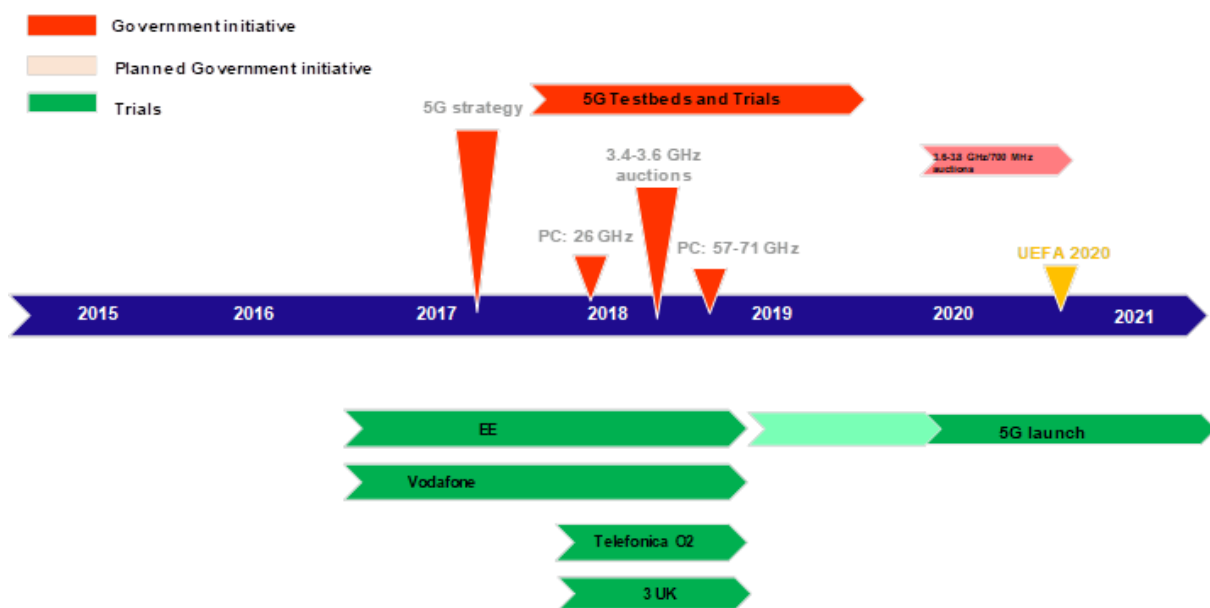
Government initiative

Planned Government initiative

Trials

5G strategy

5G Testbeds and Trials

3.4-3.6 GHz auctions

3.6-3.8 GHz/700 MHz auctions

PC: 26 GHz

PC: 57-71 GHz

UEFA 2020

2015

2016

2017

2018

2019

2020

2021

EE

5G launch

Vodafone

Telefonica O2

3 UK